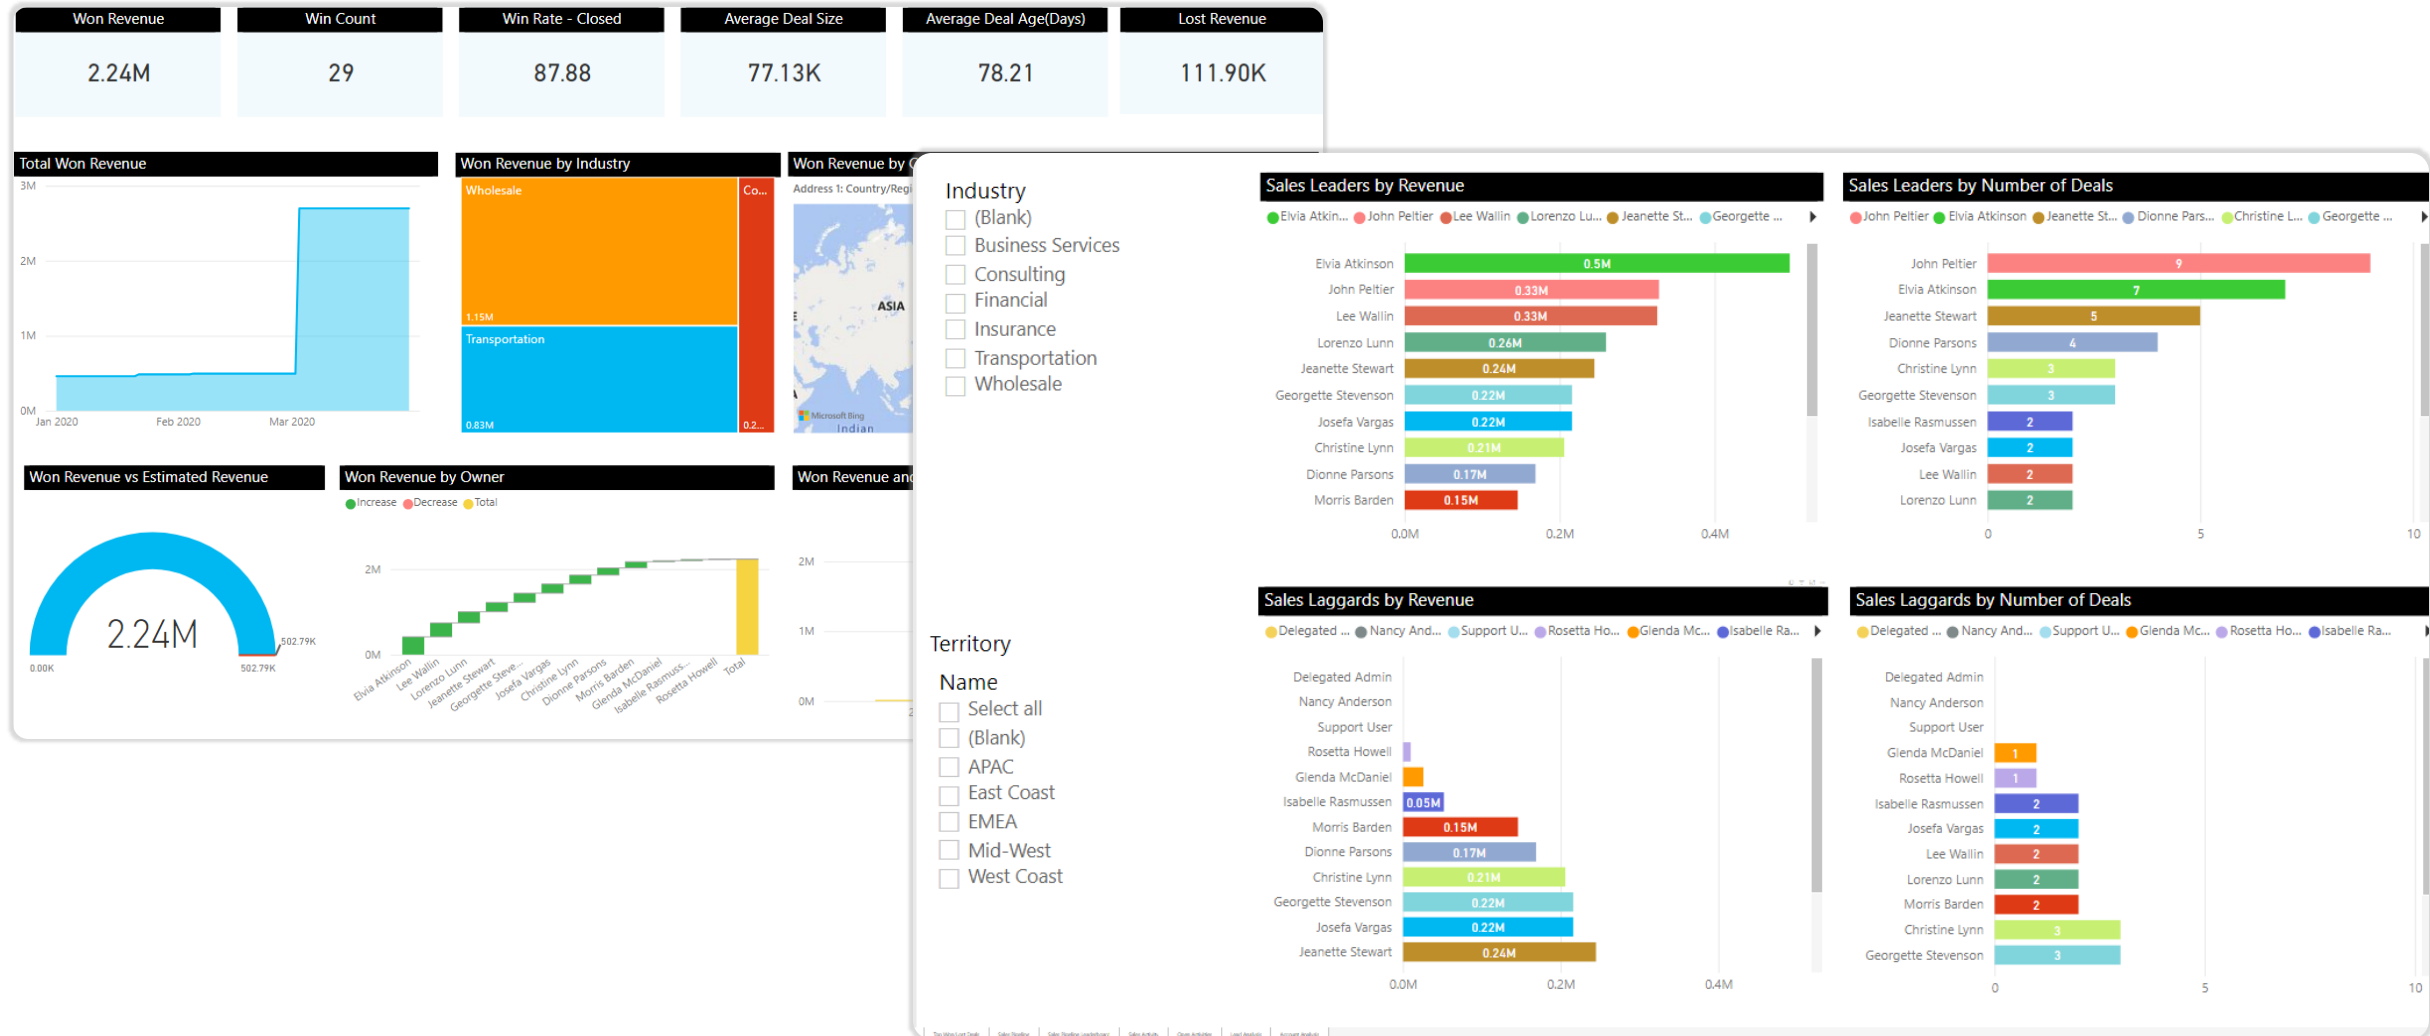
Won Revenue
2.24M

Win Count
29

Win Rate - Closed
87.88

Average Deal Size
77.13K

Average Deal Age(Days)
78.21

Lost Revenue
111.90K

Total Won Revenue
3M
2M
1M
0M
Jan 2020
Feb 2020
Mar 2020

Won Revenue by Industry
Wholesale
1.15M
Transportation
0.83M
Co...
0.2...

Won Revenue by C
Address 1: Country/Regi
ASIA
Microsoft Bing
Indian

Won Revenue vs Estimated Revenue
2.24M
0.00K
502.79K
502.79K

Won Revenue by Owner
Increase Decrease Total
2M
0M
Elvia Atkinson
Lee Wallin
Lorenzo Lunn
Jeanette Stewart
Georgette Steve...
Josefa Vargas
Christine Lynn
Dionne Parsons
Morris Barden
Glenda McDaniel
Isabelle Rasmuss...
Rosetta Howell
Total

Won Revenue and
2M
1M
0M

Industry
(Blank)
Business Services
Consulting
Financial
Insurance
Transportation
Wholesale

Territory
Name
Select all
(Blank)
APAC
East Coast
EMEA
Mid-West
West Coast

Sales Leaders by Revenue
Elvia Atkin... John Peltier Lee Wallin Lorenzo Lu... Jeanette St... Georgette ...
Elvia Atkinson 0.5M
John Peltier 0.33M
Lee Wallin 0.33M
Lorenzo Lunn 0.26M
Jeanette Stewart 0.24M
Georgette Stevenson 0.22M
Josefa Vargas 0.22M
Christine Lynn 0.21M
Dionne Parsons 0.17M
Morris Barden 0.15M
0.0M
0.2M
0.4M

Sales Leaders by Number of Deals
John Peltier Elvia Atkinson Jeanette St... Dionne Pars... Christine L... Georgette ...
John Peltier 9
Elvia Atkinson 7
Jeanette Stewart 5
Dionne Parsons 4
Christine Lynn 3
Georgette Stevenson 3
Isabelle Rasmussen 2
Josefa Vargas 2
Lee Wallin 2
Lorenzo Lunn 2
0
5
10

Sales Laggards by Revenue
Delegated ... Nancy And... Support U... Rosetta Ho... Glenda Mc... Isabelle Ra...
Delegated Admin
Nancy Anderson
Support User
Rosetta Howell
Glenda McDaniel
Isabelle Rasmussen 0.05M
Morris Barden 0.15M
Dionne Parsons 0.17M
Christine Lynn 0.21M
Georgette Stevenson 0.22M
Josefa Vargas 0.22M
Jeanette Stewart 0.24M
0.0M
0.2M
0.4M

Sales Laggards by Number of Deals
Delegated ... Nancy And... Support U... Glenda Mc... Rosetta Ho... Isabelle Ra...
Delegated Admin
Nancy Anderson
Support User
Glenda McDaniel 1
Rosetta Howell 1
Isabelle Rasmussen 2
Josefa Vargas 2
Lee Wallin 2
Lorenzo Lunn 2
Morris Barden 2
Christine Lynn 3
Georgette Stevenson 3
0
5
10